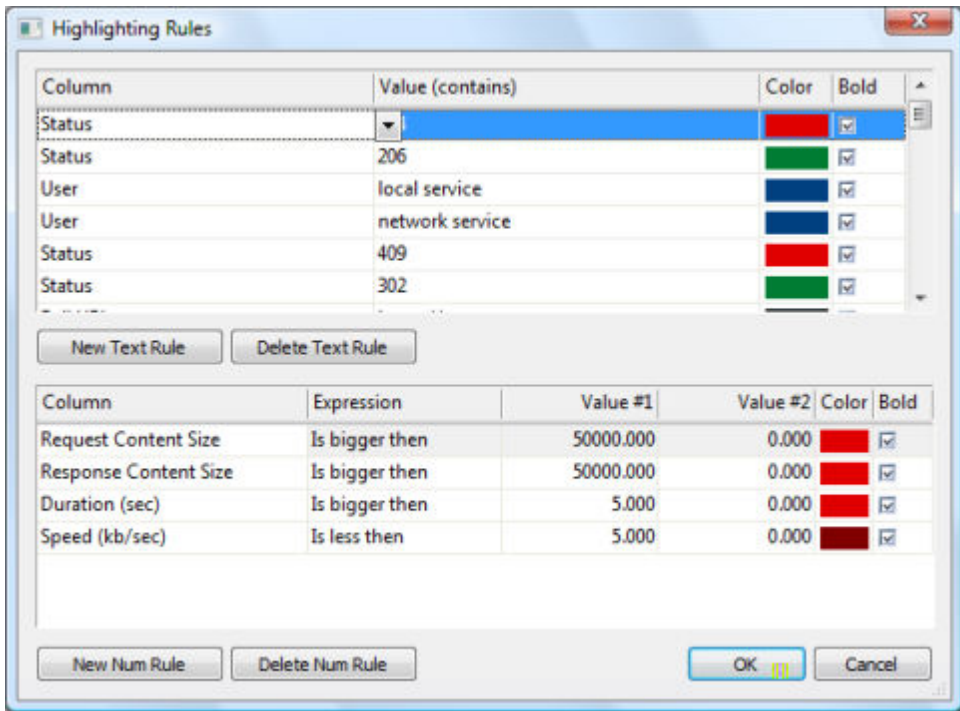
Highlighting Rules

| Column | Value (contains) | Color | Bold |
|---|---|---|---|
| Status | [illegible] | | |
| Status | 206 | | |
| User | local service | | |
| User | network service | | |
| Status | 409 | | |
| Status | 302 | | |

New Text Rule
Delete Text Rule

| Column | Expression | Value #1 | Value #2 | Color | Bold |
|---|---|---|---|---|---|
| Request Content Size | Is bigger then | 50000.000 | 0.000 | | |
| Response Content Size | Is bigger then | 50000.000 | 0.000 | | |
| Duration (sec) | Is bigger then | 5.000 | 0.000 | | |
| Speed (kb/sec) | Is less then | 5.000 | 0.000 | | |

New Num Rule
Delete Num Rule
OK
Cancel